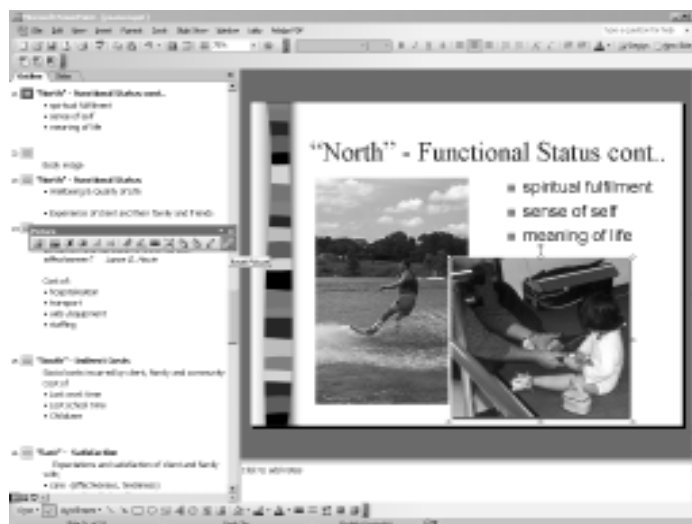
Microsoft PowerPoint - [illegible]

File Edit View Insert Format Tools Slide Show Window Help Adobe PDF

Outline Slides

"North" - Functional Status cont..
• spiritual fulfillment
• sense of self
• meaning of life

"North" - Functional Status
• Wellbeing in County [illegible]
• Experience of client and their family and friends

Picture

Cost of:
• hospitalization
• transport
• aids /equipment
• staffing

"South" - Indirect Costs
Social costs incurred by client, family and community
Cost of:
• Lost work time
• Lost school time
• Childcare

"East" - Satisfaction
Expectations and satisfaction of client and family with:
• care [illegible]

"North" - Functional Status cont..
▪ spiritual fulfillment
▪ sense of self
▪ meaning of life

Click to add notes

Draw AutoShapes